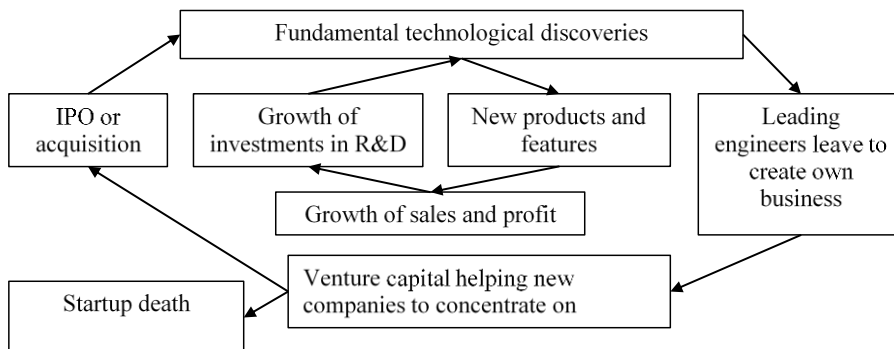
Fundamental technological discoveries

IPO or acquisition

Growth of investments in R&D

New products and features

Leading engineers leave to create own business

Growth of sales and profit

Venture capital helping new companies to concentrate on

Startup death